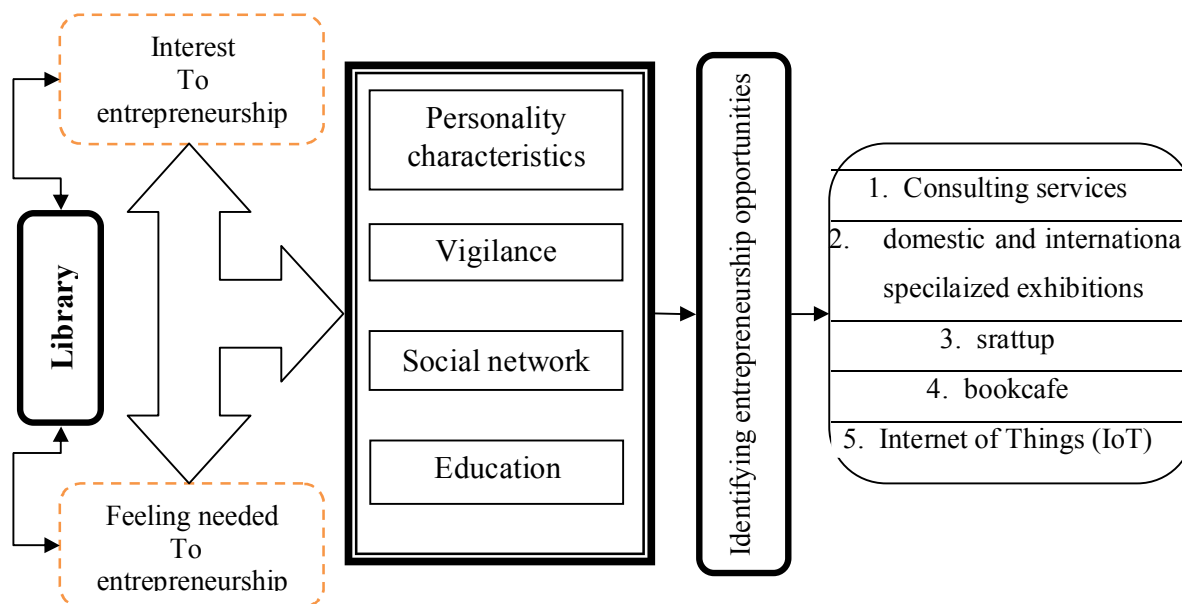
Interest
To
entrepreneurship

Library

Feeling needed
To
entrepreneurship

Personality characteristics

Vigilance

Social network

Education

Identifying entrepreneurship opportunities

1. Consulting services

2. domestic and internationa specilaized exhibitions

3. srattup

4. bookcafe

5. Internet of Things (IoT)